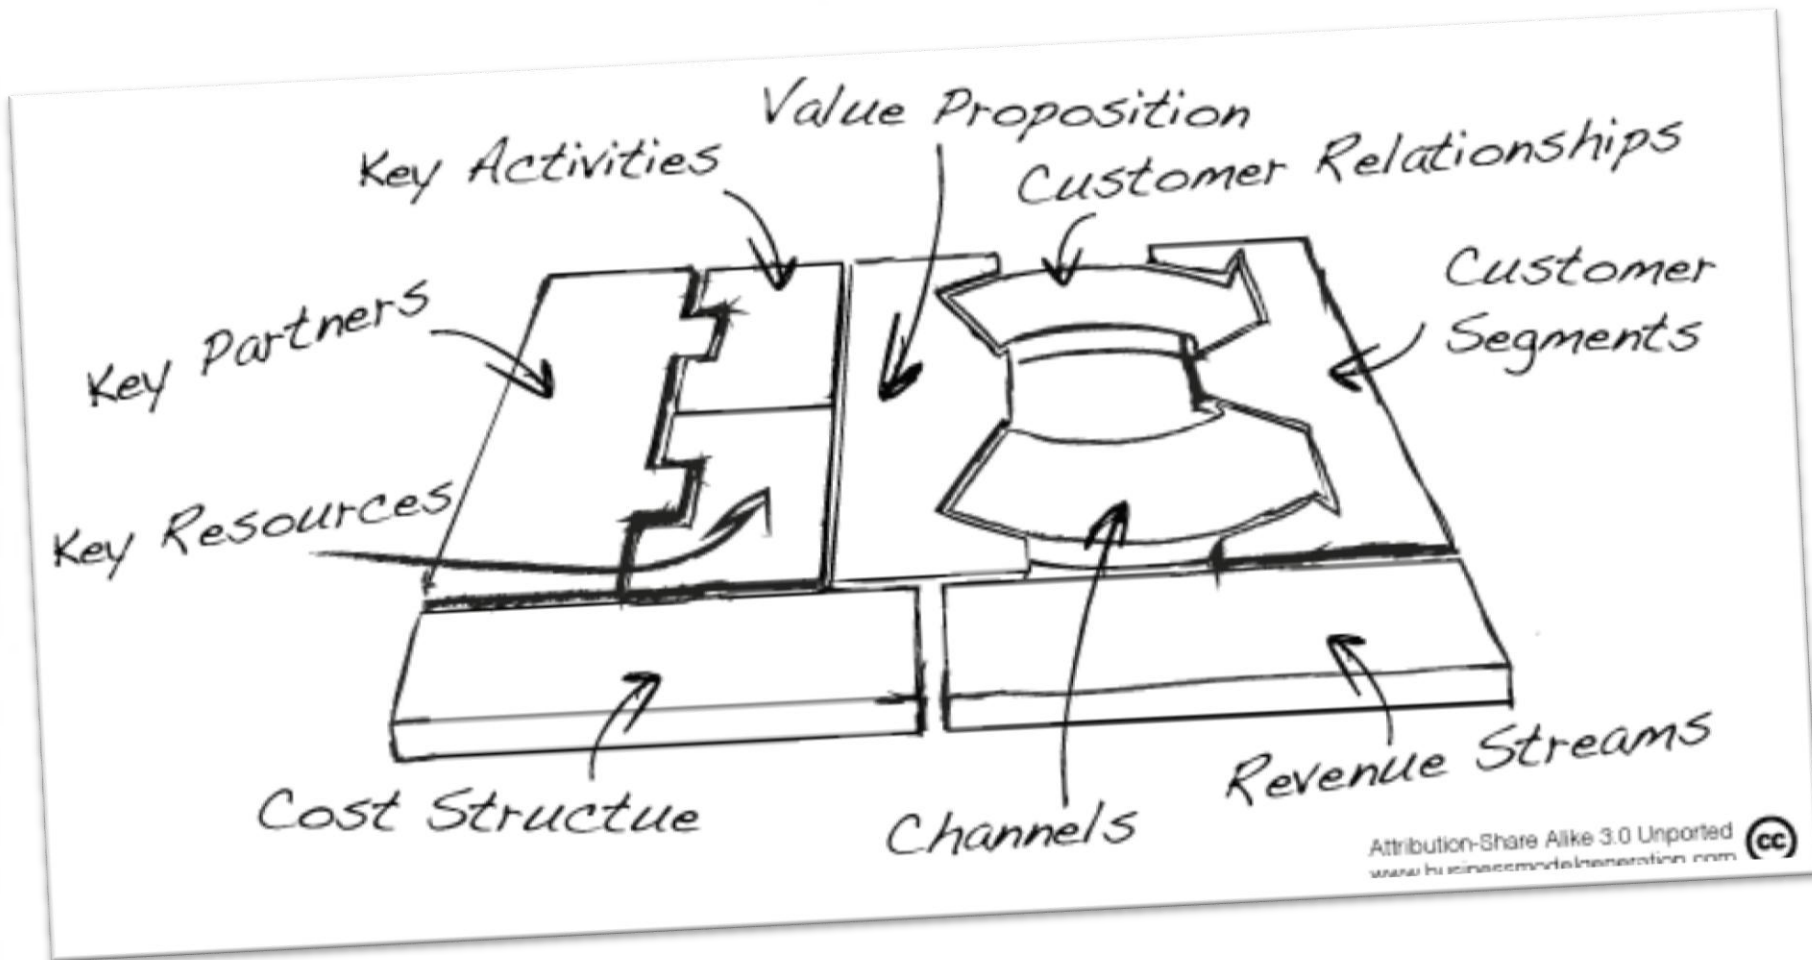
Value Proposition

Key Activities

Customer Relationships

Customer Segments

Key Partners

Key Resources

Cost Structue

Channels

Revenue Streams

Attribution-Share Alike 3.0 Unported

www.businessmodelgeneration.com

cc